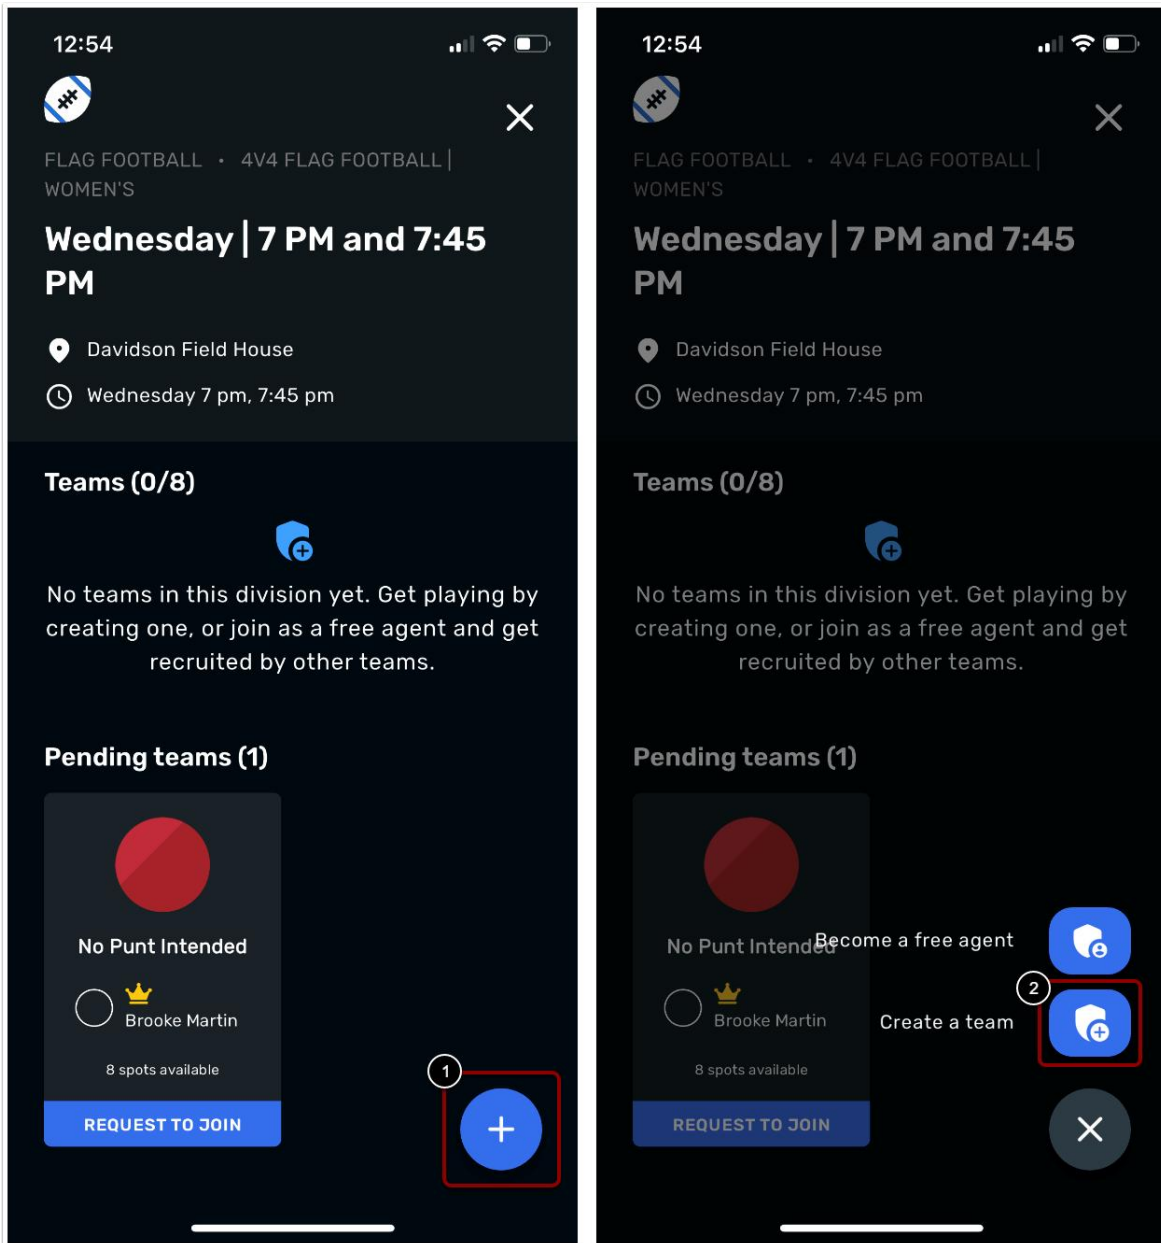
12:54

FLAG FOOTBALL • 4V4 FLAG FOOTBALL | WOMEN'S

Wednesday | 7 PM and 7:45 PM

Davidson Field House

Wednesday 7 pm, 7:45 pm

Teams (0/8)

No teams in this division yet. Get playing by creating one, or join as a free agent and get recruited by other teams.

Pending teams (1)

No Punt Intended

Brooke Martin

8 spots available

REQUEST TO JOIN

1

12:54

FLAG FOOTBALL • 4V4 FLAG FOOTBALL | WOMEN'S

Wednesday | 7 PM and 7:45 PM

Davidson Field House

Wednesday 7 pm, 7:45 pm

Teams (0/8)

No teams in this division yet. Get playing by creating one, or join as a free agent and get recruited by other teams.

Pending teams (1)

No Punt Intended

Become a free agent

Brooke Martin

2

Create a team

8 spots available

REQUEST TO JOIN